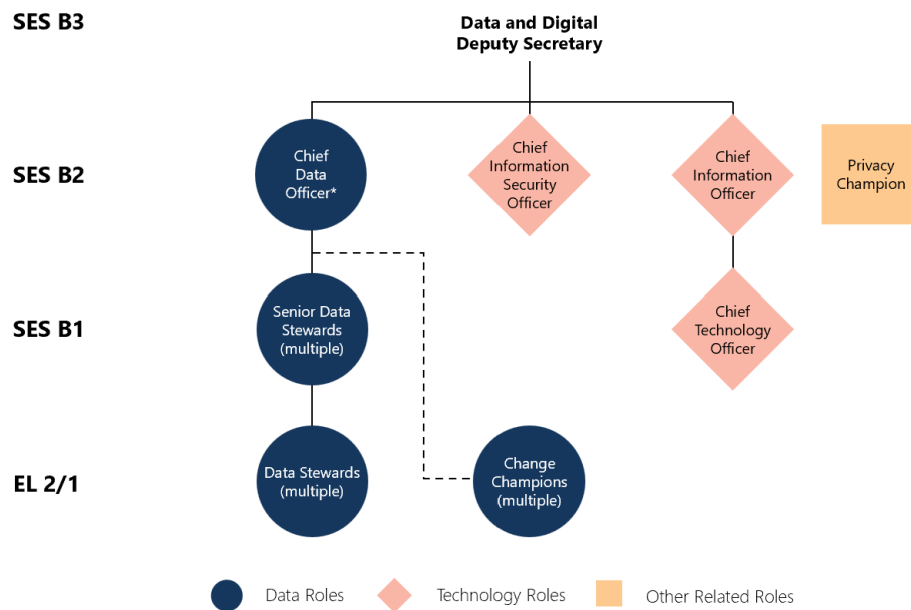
SES B3

Data and Digital Deputy Secretary

SES B2

Chief Data Officer*

Chief Information Security Officer

Chief Information Officer

Privacy Champion

SES B1

Senior Data Stewards (multiple)

Chief Technology Officer

EL 2/1

Data Stewards (multiple)

Change Champions (multiple)

Data Roles

Technology Roles

Other Related Roles